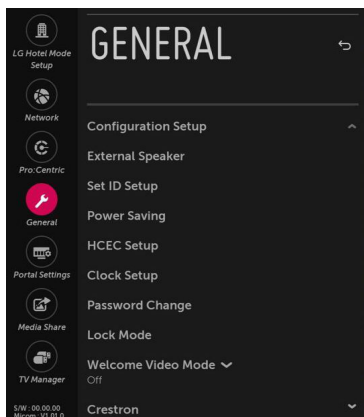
LG Hotel Mode Setup

Network

Pro:Centric

General

Portal Settings

Media Share

TV Manager

S/W : 00.00.00
Micom : V1.01.0

GENERAL

Configuration Setup

External Speaker

Set ID Setup

Power Saving

HCEC Setup

Clock Setup

Password Change

Lock Mode

Welcome Video Mode
Off

Crestron